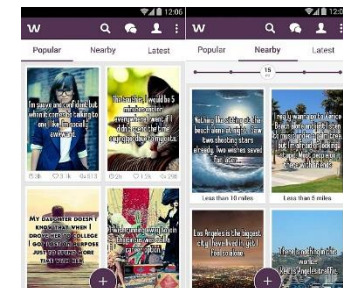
12:06

W

Popular

Nearby

Latest

I'm suave and confident but when it comes to talking to one I like I'm socially awkward.

Sometimes I would be 5 minutes later than everyone else if I didn't choose the wrong door every day

MY DAUGHTER DOESN'T KNOW THAT WHEN I PROVE HER COLLEGE

12:06

W

Popular

Nearby

Latest

15

Nothing like sitting on the beach alone at night. Two two shooting stars streaking. Two wishes saved for later.

Less than 10 miles

Less than 5 miles

Los Angeles is the biggest city they've ever visited.

Los Angeles is the